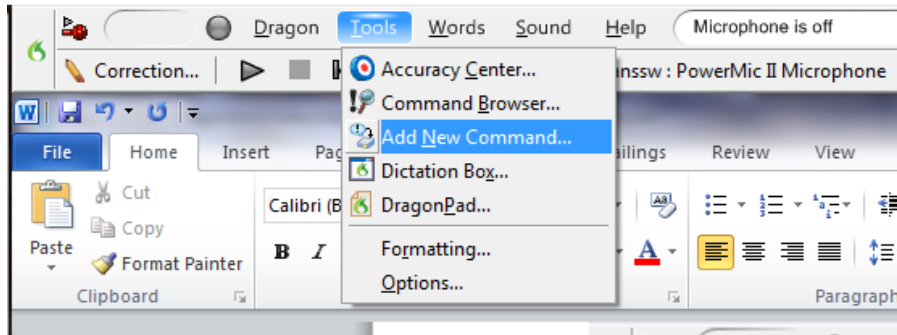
Dragon Tools Words Sound Help Microphone is off

Correction... nssw : PowerMic II Microphone

Accuracy Center...
Command Browser...
Add New Command...
Dictation Box...
DragonPad...
Formatting...
Options...

File Home Insert Pa ailings Review View

Cut
Copy
Paste
Format Painter
Clipboard

Calibri (B
B I

Paragraph